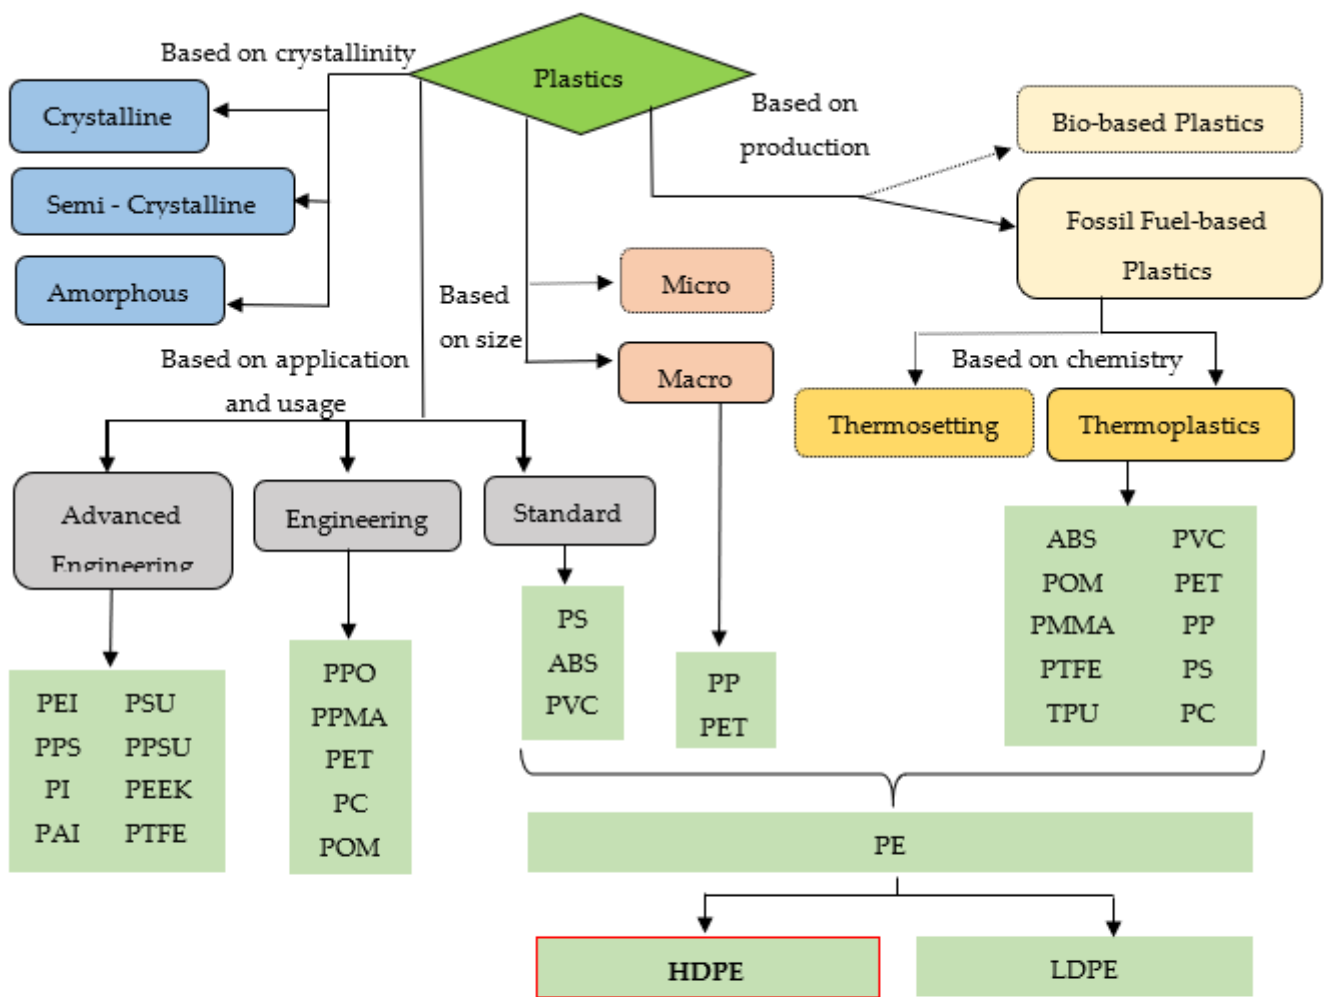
Plastics

Based on crystallinity

Crystalline

Semi - Crystalline

Amorphous

Based on production

Bio-based Plastics

Fossil Fuel-based Plastics

Based on chemistry

Thermosetting

Thermoplastics

| ABS | PVC |
|---|---|
| POM | PET |
| PMMA | PP |
| PTFE | PS |
| TPU | PC |

Based on size

Micro

Macro

PP
PET

Based on application and usage

Advanced Engineering

| PEI | PSU |
|---|---|
| PPS | PPSU |
| PI | PEEK |
| PAI | PTFE |

Engineering

PPO
PPMA
PET
PC
POM

Standard

PS
ABS
PVC

PE

HDPE

LDPE